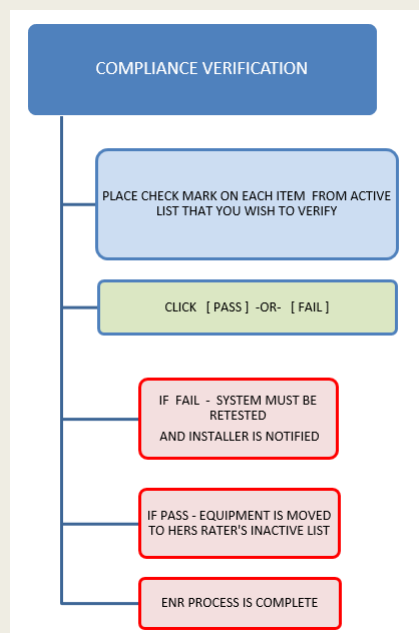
COMPLIANCE VERIFICATION

PLACE CHECK MARK ON EACH ITEM FROM ACTIVE LIST THAT YOU WISH TO VERIFY

CLICK [ PASS ] -OR- [ FAIL ]

IF FAIL - SYSTEM MUST BE RETESTED

AND INSTALLER IS NOTIFIED

IF PASS - EQUIPMENT IS MOVED TO HERS RATER'S INACTIVE LIST

ENR PROCESS IS COMPLETE